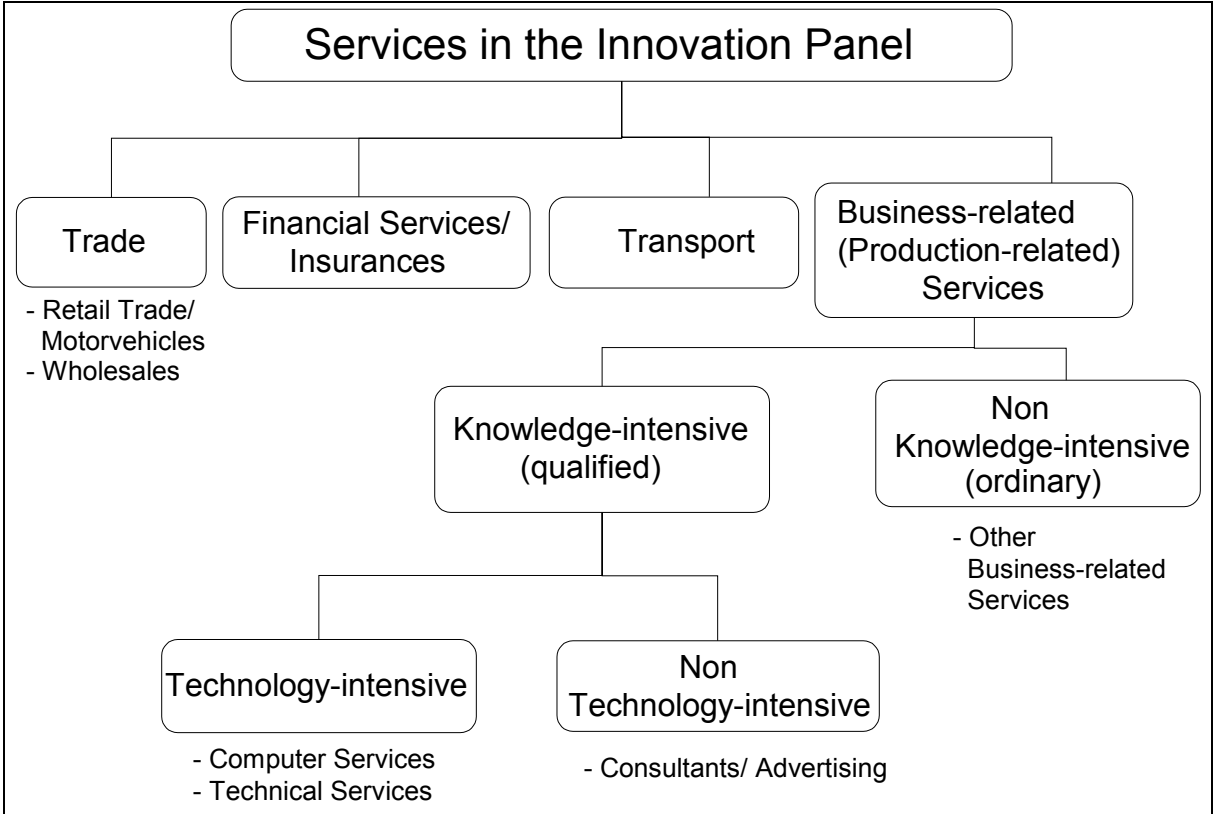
Services in the Innovation Panel

Trade

- Retail Trade/ Motorvehicles
- Wholesales

Financial Services/ Insurances

Transport

Business-related (Production-related) Services

Knowledge-intensive (qualified)

Non Knowledge-intensive (ordinary)

- Other Business-related Services

Technology-intensive

- Computer Services
- Technical Services

Non Technology-intensive

- Consultants/ Advertising